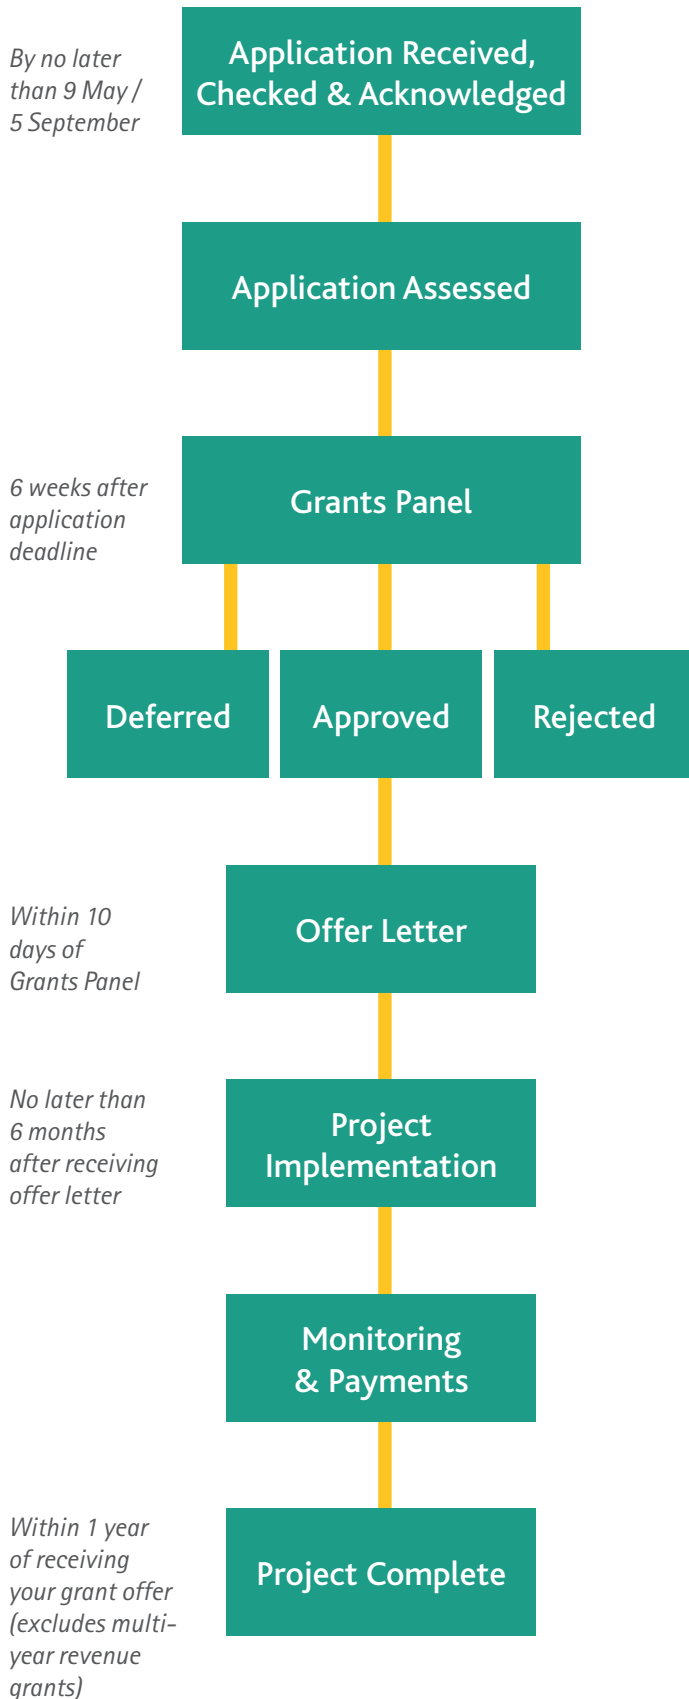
By no later than 9 May / 5 September

Application Received, Checked & Acknowledged

Application Assessed

6 weeks after application deadline

Grants Panel

Deferred

Approved

Rejected

Within 10 days of Grants Panel

Offer Letter

No later than 6 months after receiving offer letter

Project Implementation

Monitoring & Payments

Within 1 year of receiving your grant offer (excludes multi-year revenue grants)

Project Complete